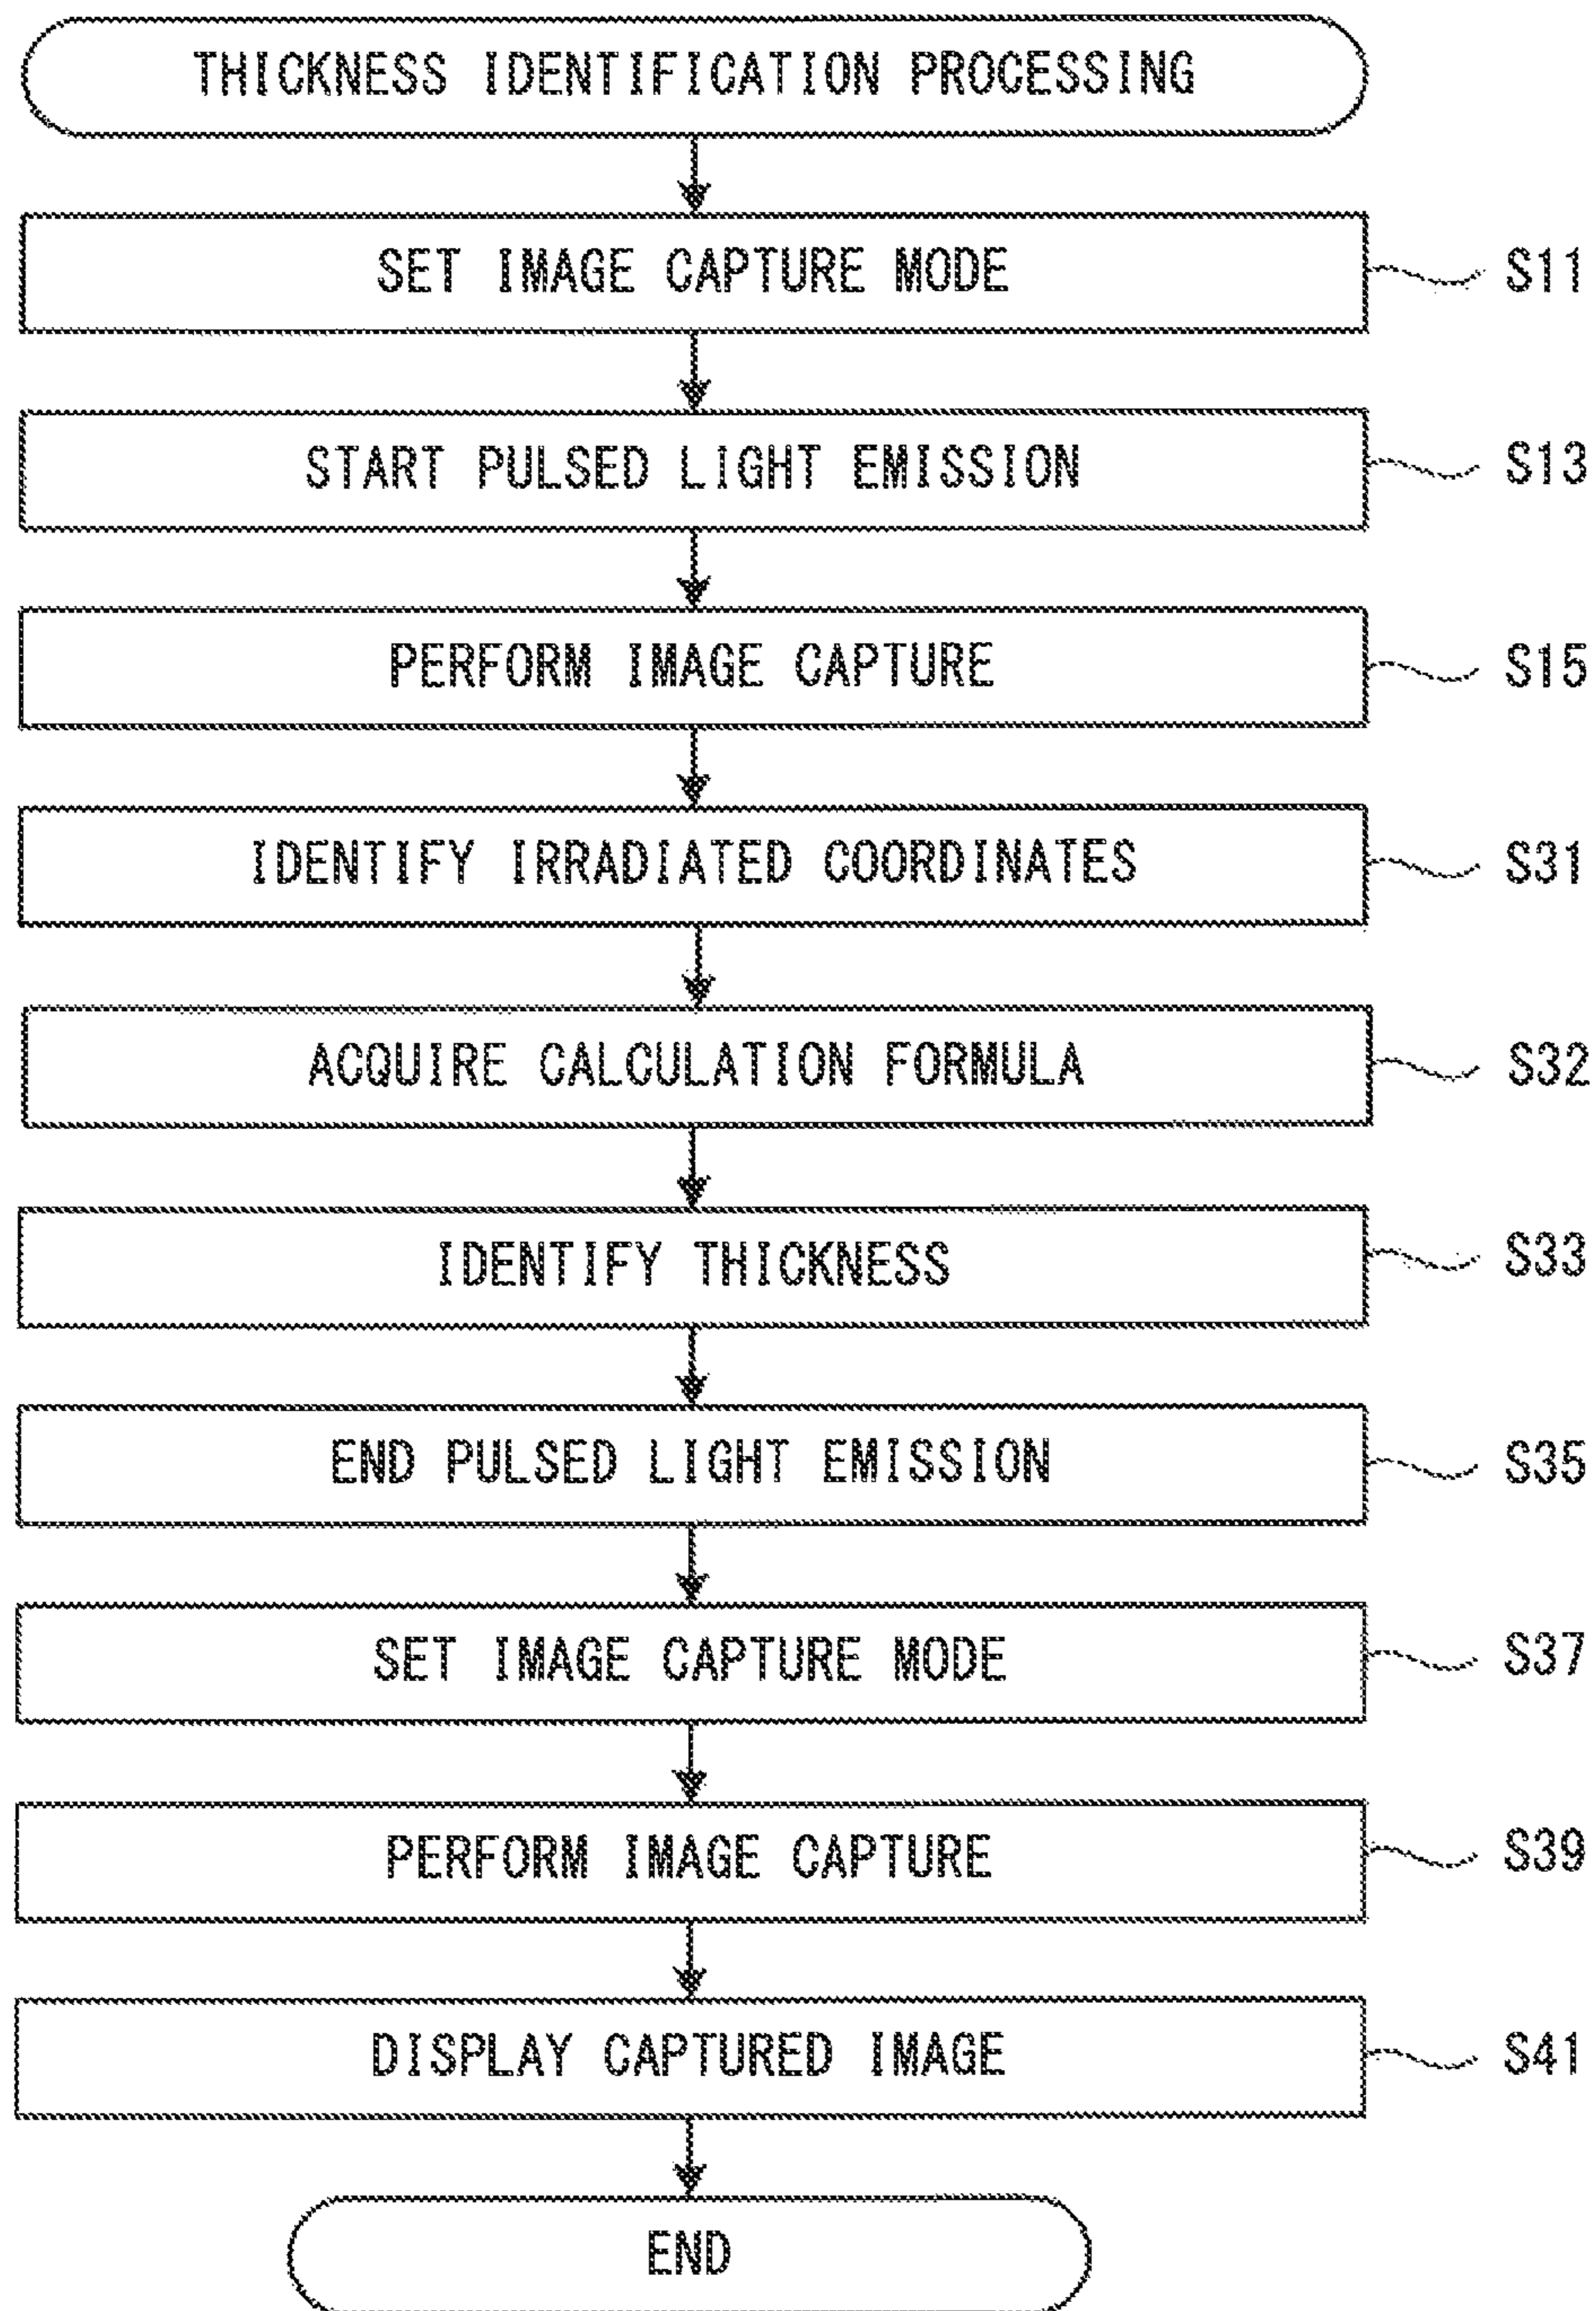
THICKNESS IDENTIFICATION PROCESSING

SET IMAGE CAPTURE MODE
S11

START PULSED LIGHT EMISSION
S13

PERFORM IMAGE CAPTURE
S15

IDENTIFY IRRADIATED COORDINATES
S31

ACQUIRE CALCULATION FORMULA
S32

IDENTIFY THICKNESS
S33

END PULSED LIGHT EMISSION
S35

SET IMAGE CAPTURE MODE
S37

PERFORM IMAGE CAPTURE
S39

DISPLAY CAPTURED IMAGE
S41

END